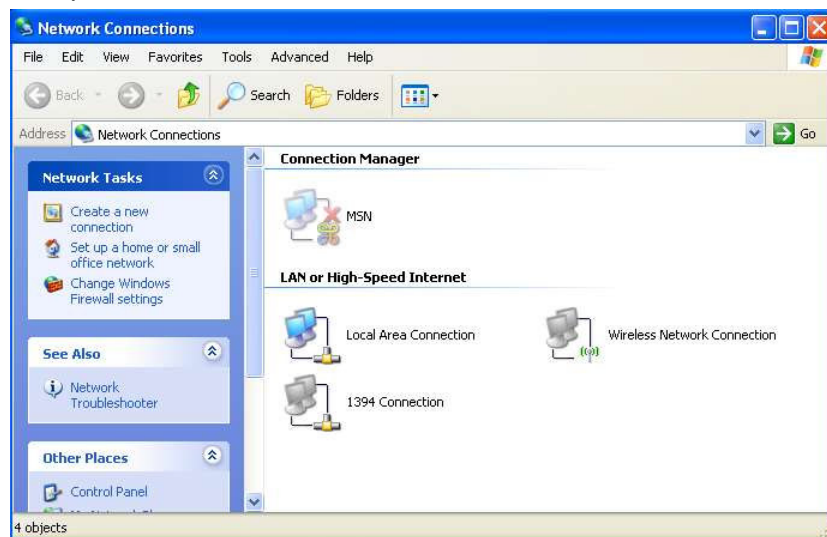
Network Connections

File Edit View Favorites Tools Advanced Help

Back Search Folders

Address Network Connections Go

Network Tasks

Create a new connection

Set up a home or small office network

Change Windows Firewall settings

See Also

Network Troubleshooter

Other Places

Control Panel

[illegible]

Connection Manager

MSN

LAN or High-Speed Internet

Local Area Connection

Wireless Network Connection

1394 Connection

4 objects